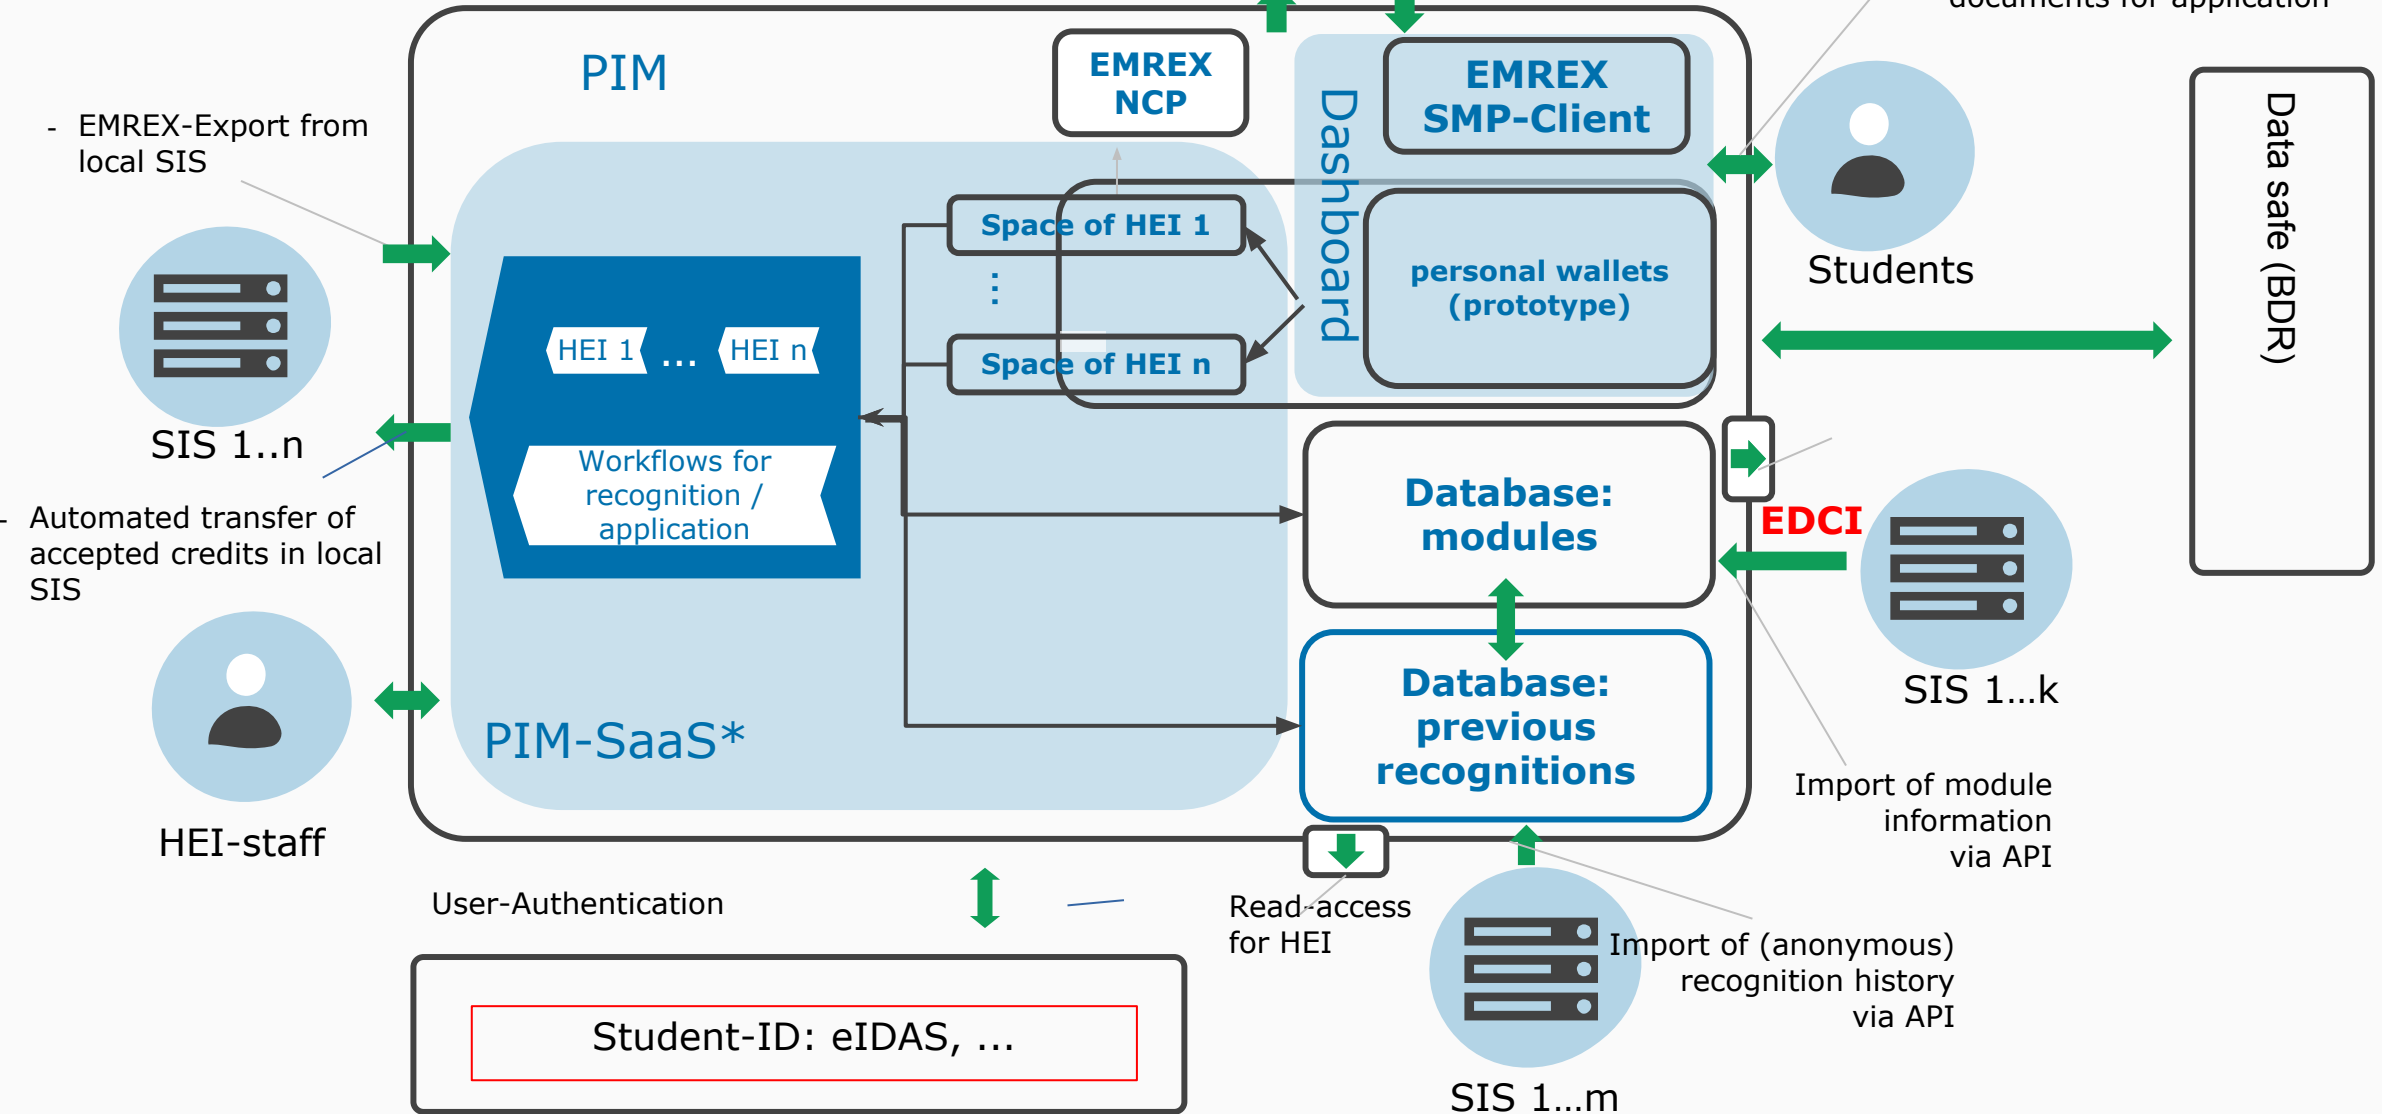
documents for application

PIM

EMREX NCP

EMREX SMP-Client

Dashboard

- EMREX-Export from local SIS

Space of HEI 1

⋮

Space of HEI n

personal wallets (prototype)

Students

Data safe (BDR)

HEI 1 ... HEI n

SIS 1..n

Workflows for recognition / application

Database: modules

EDCI

- Automated transfer of accepted credits in local SIS

Database: previous recognitions

SIS 1...k

HEI-staff

PIM-SaaS*

Import of module information via API

User-Authentication

Read-access for HEI

Import of (anonymous) recognition history via API

Student-ID: eIDAS, ...

SIS 1...m